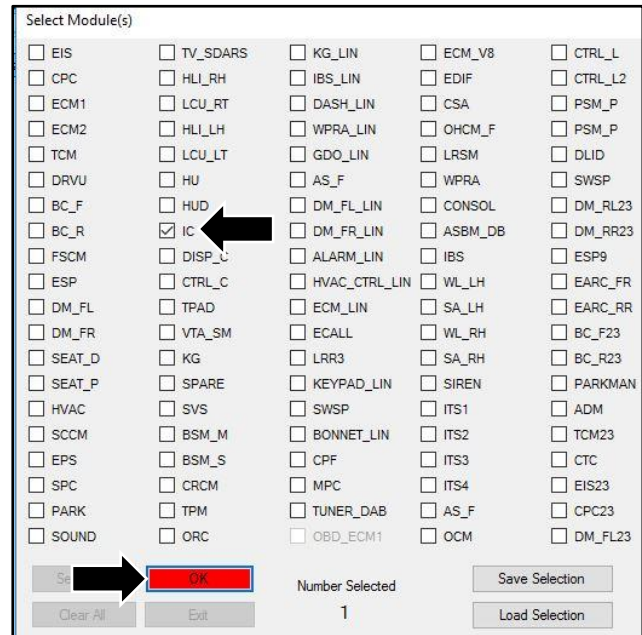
Select Module(s)

EIS
CPC
ECM1
ECM2
TCM
DRVU
BC_F
BC_R
FSCM
ESP
DM_FL
DM_FR
SEAT_D
SEAT_P
HVAC
SCCM
EPS
SPC
PARK
SOUND

TV_SDARS
HLI_RH
LCU_RT
HLI_LH
LCU_LT
HU
HUD
IC
DISP_C
CTRL_C
TPAD
VTA_SM
KG
SPARE
SVS
BSM_M
BSM_S
CRCM
TPM
ORC

KG_LIN
IBS_LIN
DASH_LIN
WPRA_LIN
GDO_LIN
AS_F
DM_FL_LIN
DM_FR_LIN
ALARM_LIN
HVAC_CTRL_LIN
ECM_LIN
ECALL
LRR3
KEYPAD_LIN
SWSP
BONNET_LIN
CPF
MPC
TUNER_DAB
OBD_ECM1

ECM_V8
EDIF
CSA
OHCM_F
LRSM
WPRA
CONSOL
ASBM_DB
IBS
WL_LH
SA_LH
WL_RH
SA_RH
SIREN
ITS1
ITS2
ITS3
ITS4
AS_F
OCM

CTRL_L
CTRL_L2
PSM_P
PSM_P
DLID
SWSP
DM_RL23
DM_RR23
ESP9
EARC_FR
EARC_RR
BC_F23
BC_R23
PARKMAN
ADM
TCM23
CTC
EIS23
CPC23
DM_FL23

Se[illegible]
OK
Clear All
Exit
Number Selected
1
Save Selection
Load Selection